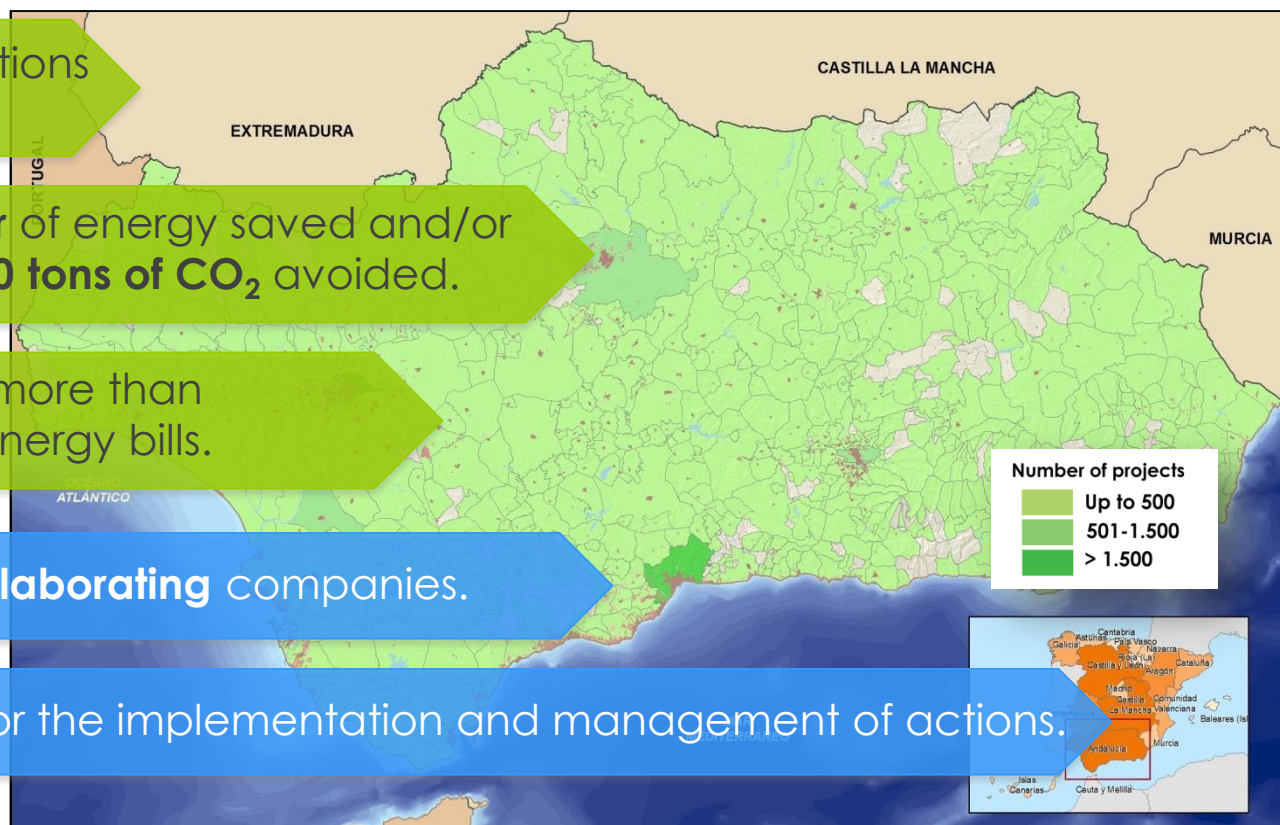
tions

r of energy saved and/or
0 tons of $CO_2$ avoided.

more than
nergy bills.

laborating companies.

or the implementation and management of actions.

CASTILLA LA MANCHA

EXTREMADURA

MURCIA

PORTUGAL

OCEANO ATLÁNTICO

MEDITERRÁNEO

Number of projects
Up to 500
501-1.500
> 1.500

Cantabria
Asturias
País Vasco
Galicia
Navarra
Rioja (La)
Castilla y León
Aragón
Cataluña
Madrid
Castilla La Mancha
Comunidad Valenciana
Baleares (Isl
Andalucía
Murcia
Islas Canarias
Ceuta y Melilla